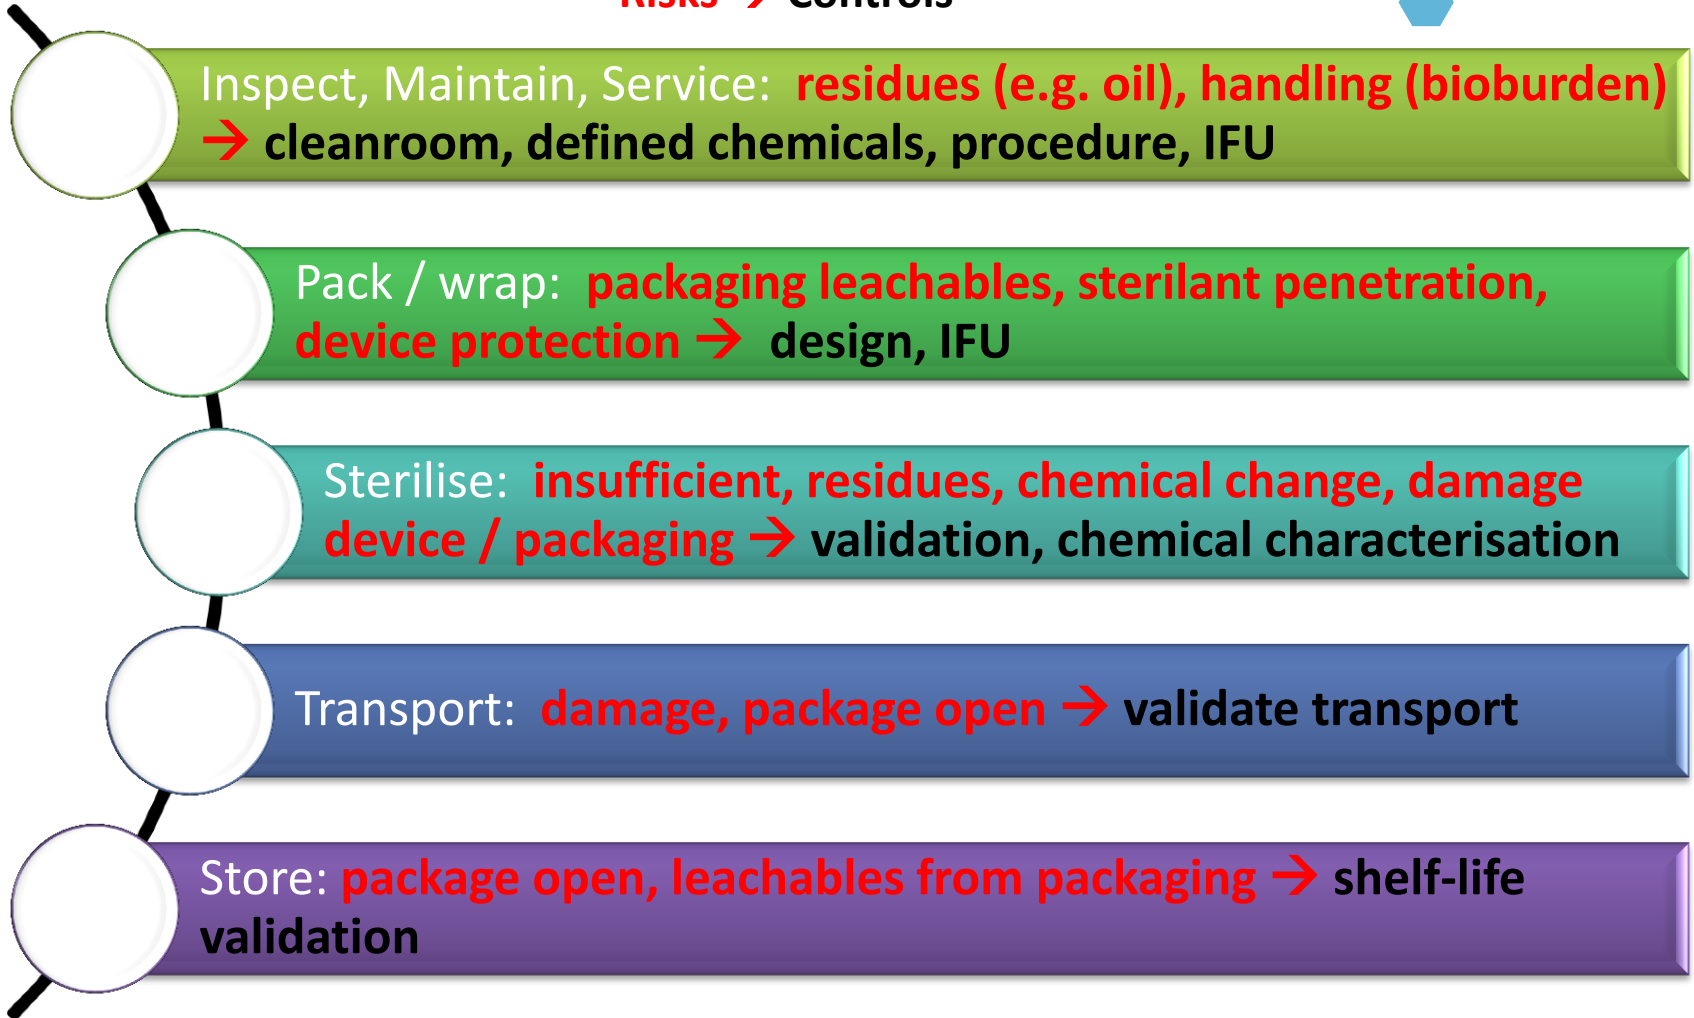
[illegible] → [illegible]

Inspect, Maintain, Service: residues (e.g. oil), handling (bioburden) → cleanroom, defined chemicals, procedure, IFU

Pack / wrap: packaging leachables, sterilant penetration, device protection → design, IFU

Sterilise: insufficient, residues, chemical change, damage device / packaging → validation, chemical characterisation

Transport: damage, package open → validate transport

Store: package open, leachables from packaging → shelf-life validation